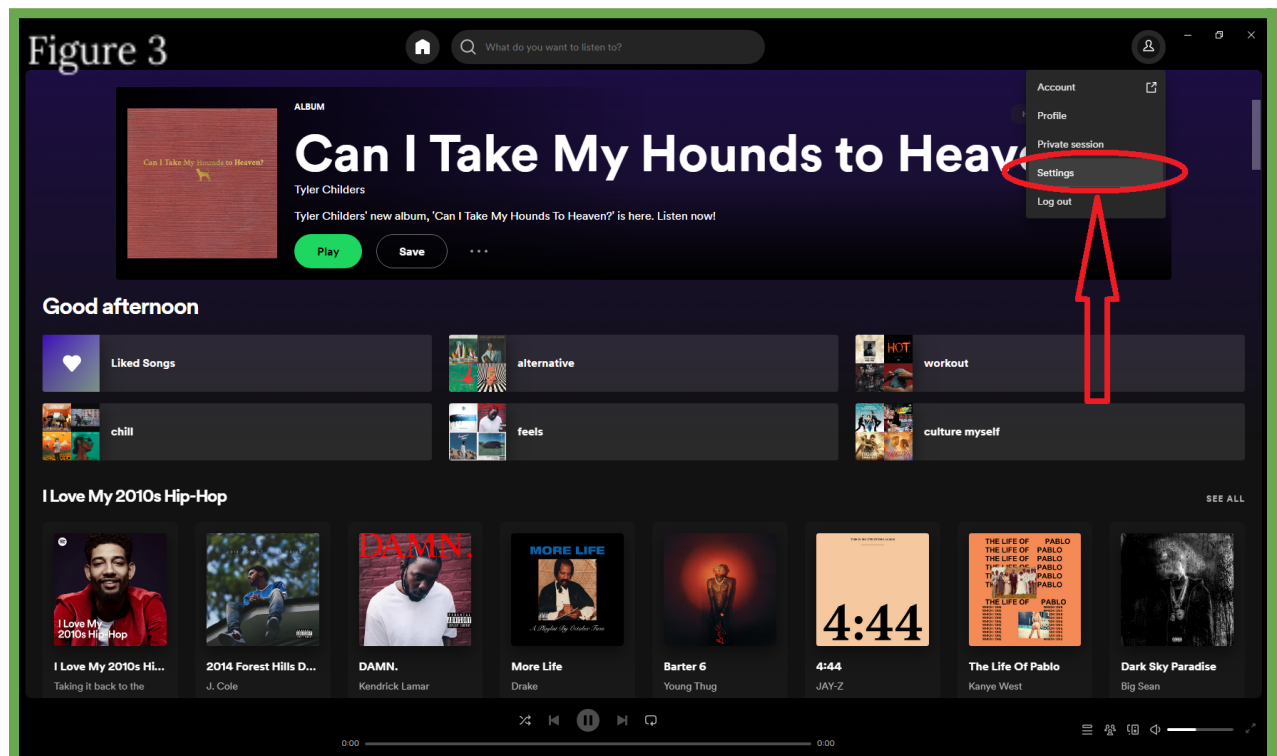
Figure 3

What do you want to listen to?

Account
Profile
Private session
Settings
Log out

ALBUM
Can I Take My Hounds to Heav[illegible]
Tyler Childers
Tyler Childers' new album, 'Can I Take My Hounds To Heaven?' is here. Listen now!
Play
Save
...

Can I Take My Hounds to Heaven?

Good afternoon

Liked Songs
alternative
workout
chill
feels
culture myself

HOT

I Love My 2010s Hip-Hop
SEE ALL

I Love My 2010s Hip-Hop
DAMN.
MORE LIFE
A Playlist By October Firm
4:44
THE LIFE OF PABLO

I Love My 2010s Hi...
Taking it back to the
2014 Forest Hills D...
J. Cole
DAMN.
Kendrick Lamar
More Life
Drake
Barter 6
Young Thug
4:44
JAY-Z
The Life Of Pablo
Kanye West
Dark Sky Paradise
Big Sean

0:00
0:00